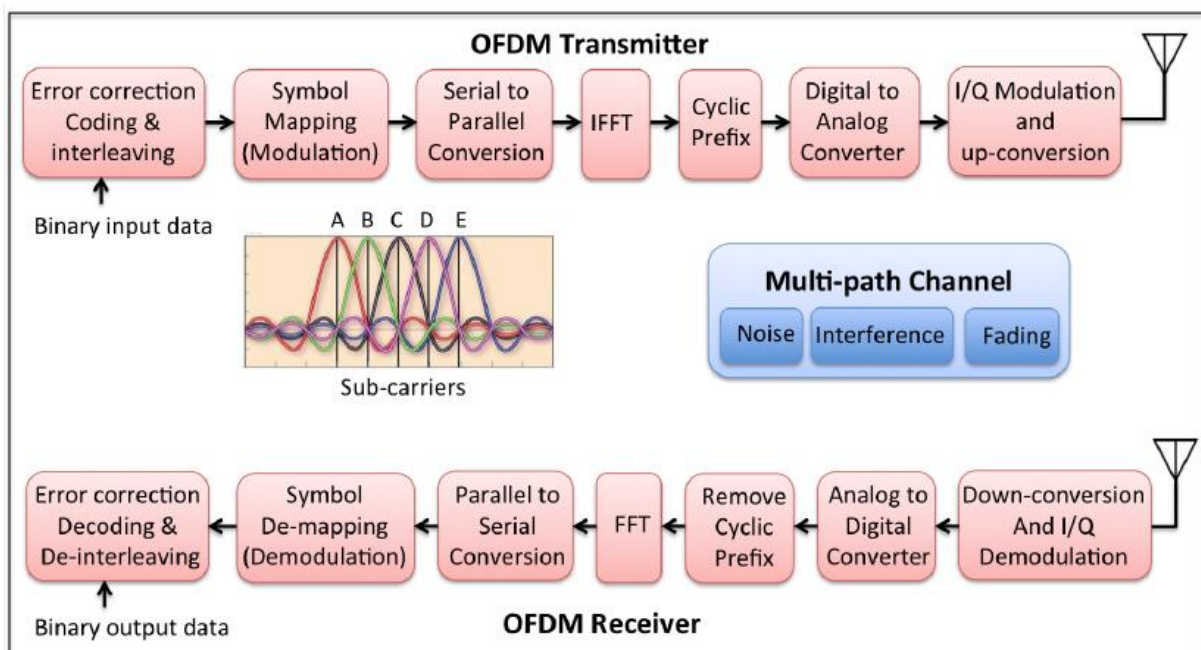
OFDM Transmitter

Error correction Coding & interleaving

Symbol Mapping (Modulation)

Serial to Parallel Conversion

IFFT

Cyclic Prefix

Digital to Analog Converter

I/Q Modulation and up-conversion

Binary input data

A B C D E

Sub-carriers

Multi-path Channel

Noise

Interference

Fading

Error correction Decoding & De-interleaving

Symbol De-mapping (Demodulation)

Parallel to Serial Conversion

FFT

Remove Cyclic Prefix

Analog to Digital Converter

Down-conversion And I/Q Demodulation

Binary output data

OFDM Receiver